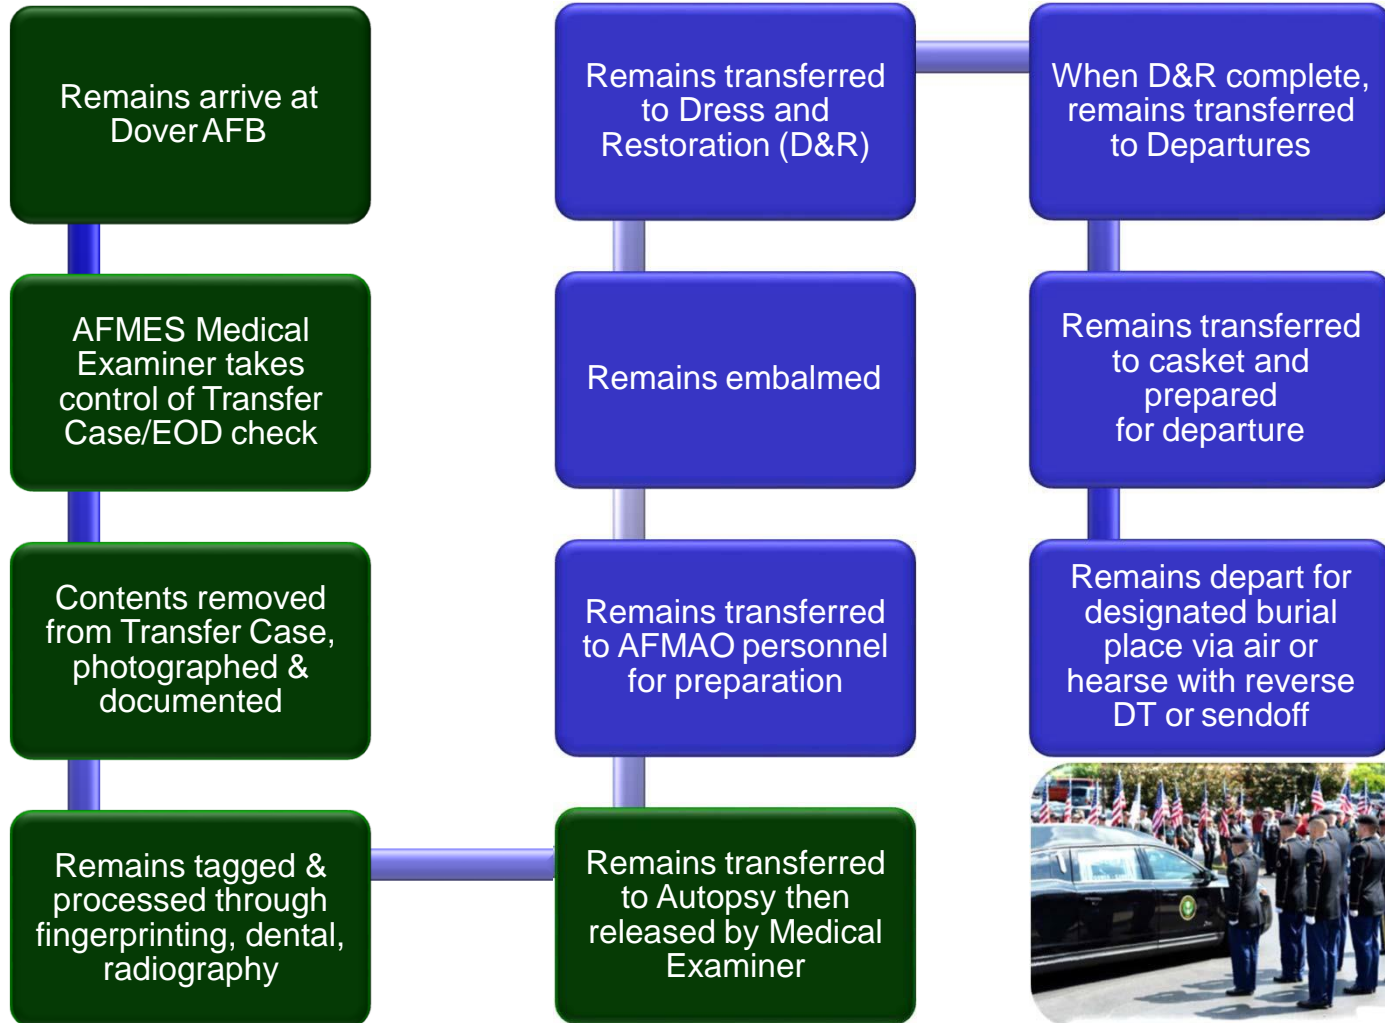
Remains arrive at Dover AFB

AFMES Medical Examiner takes control of Transfer Case/EOD check

Contents removed from Transfer Case, photographed & documented

Remains tagged & processed through fingerprinting, dental, radiography

Remains transferred to Autopsy then released by Medical Examiner

Remains transferred to AFMAO personnel for preparation

Remains embalmed

Remains transferred to Dress and Restoration (D&R)

When D&R complete, remains transferred to Departures

Remains transferred to casket and prepared for departure

Remains depart for designated burial place via air or hearse with reverse DT or sendoff